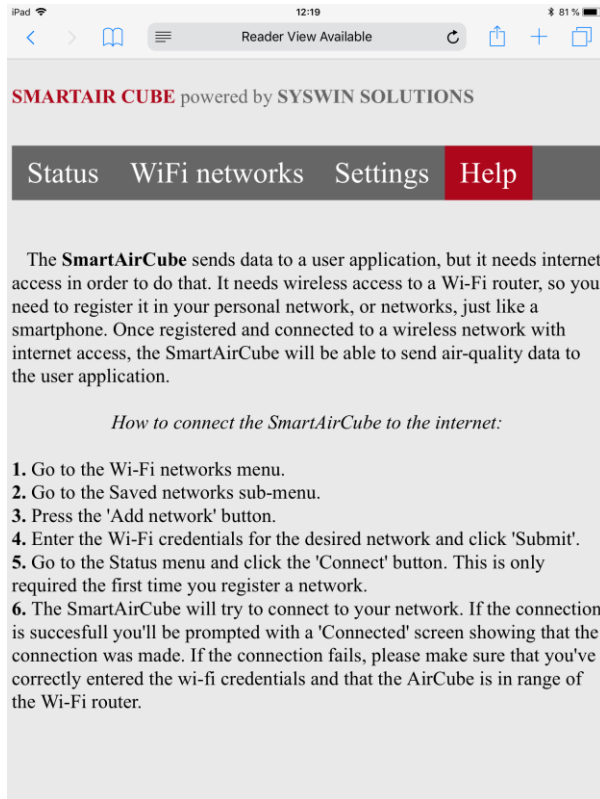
iPad 12:19 81 %

Reader View Available

SMARTAIR CUBE powered by SYSWIN SOLUTIONS

Status WiFi networks Settings Help

The **SmartAirCube** sends data to a user application, but it needs internet access in order to do that. It needs wireless access to a Wi-Fi router, so you need to register it in your personal network, or networks, just like a smartphone. Once registered and connected to a wireless network with internet access, the SmartAirCube will be able to send air-quality data to the user application.

*How to connect the SmartAirCube to the internet:*

**1.** Go to the Wi-Fi networks menu.
**2.** Go to the Saved networks sub-menu.
**3.** Press the 'Add network' button.
**4.** Enter the Wi-Fi credentials for the desired network and click 'Submit'.
**5.** Go to the Status menu and click the 'Connect' button. This is only required the first time you register a network.
**6.** The SmartAirCube will try to connect to your network. If the connection is succesfull you'll be prompted with a 'Connected' screen showing that the connection was made. If the connection fails, please make sure that you've correctly entered the wi-fi credentials and that the AirCube is in range of the Wi-Fi router.